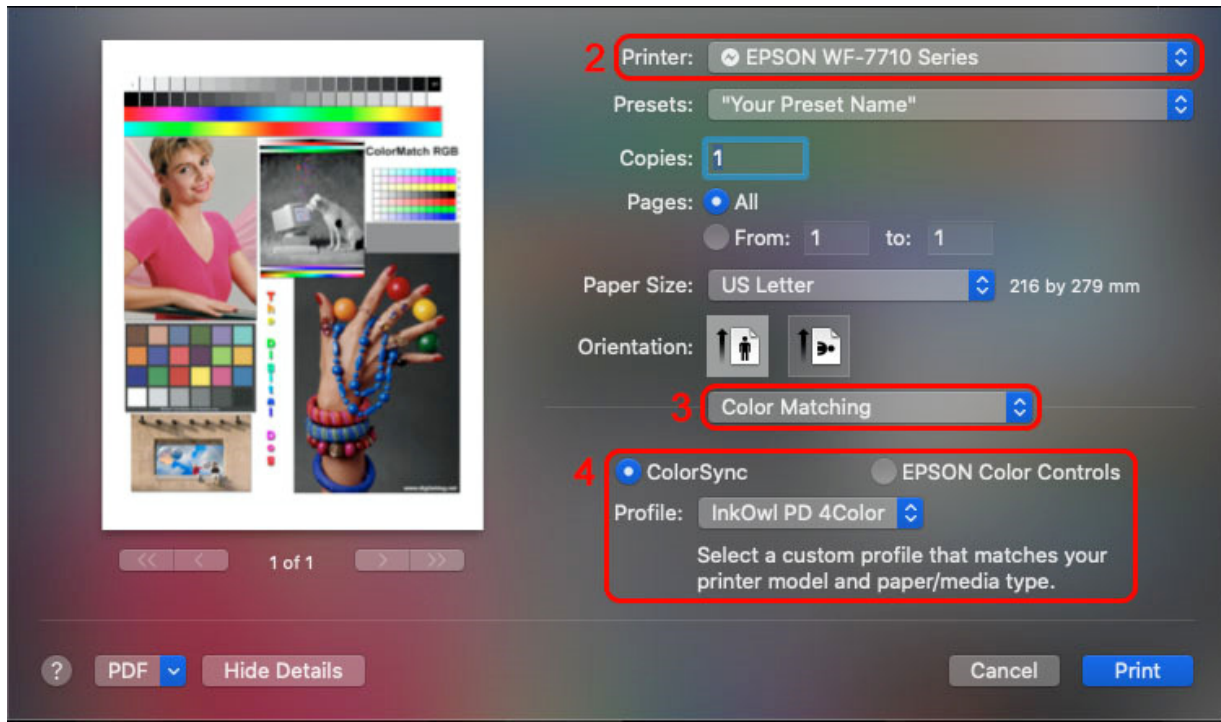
ColorMatch RGB

The Digital Dog

www.digitaldog.net

2 Printer: EPSON WF-7710 Series

Presets: "Your Preset Name"

Copies: 1

Pages: All

From: 1 to: 1

Paper Size: US Letter 216 by 279 mm

Orientation:

3 Color Matching

4 ColorSync EPSON Color Controls

Profile: InkOwl PD 4Color

Select a custom profile that matches your printer model and paper/media type.

1 of 1

? PDF Hide Details Cancel Print